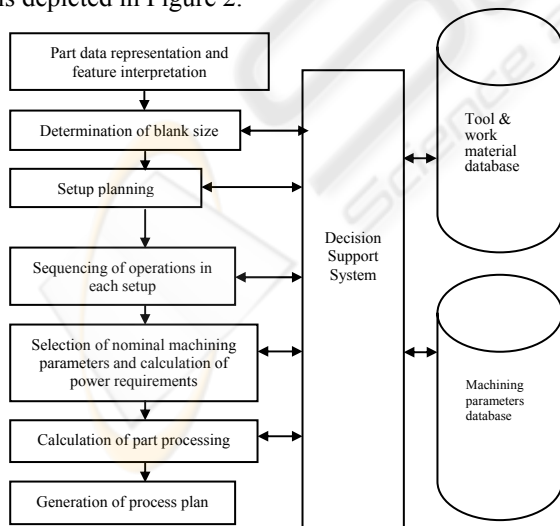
is depicted in Figure 2.

Part data representation and feature interpretation

Determination of blank size

Setup planning

Sequencing of operations in each setup

Selection of nominal machining parameters and calculation of power requirements

Calculation of part processing

Generation of process plan

Decision Support System

Tool & work material database

Machining parameters database